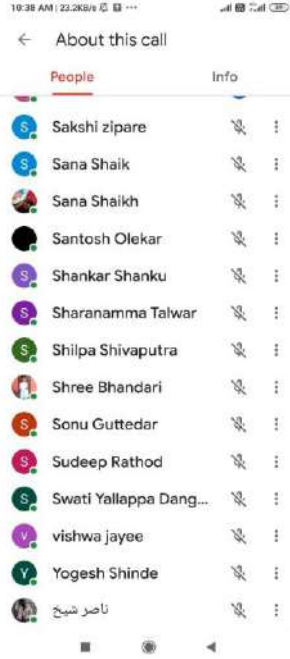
10:38 AM | 23.2KB/s ⋯

About this call

People

Info

S Sakshi zipare

S Sana Shaik

Sana Shaikh

Santosh Olekar

S Shankar Shanku

S Sharanamma Talwar

S Shilpa Shivaputra

Shree Bhandari

S Sonu Guttedar

S Sudeep Rathod

S Swati Yallappa Dang...

V vishwa jayee

Y Yogesh Shinde

ناصر شیخ